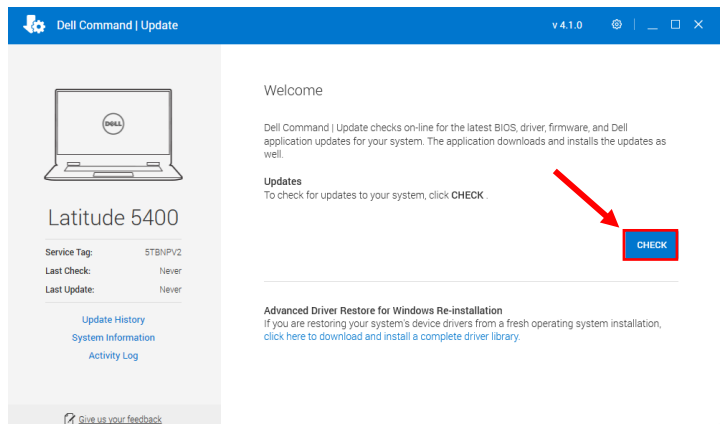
Dell Command | Update

v 4.1.0

DELL

Latitude 5400

| Service Tag: | 5TBNPV2 |
|---|---|
| Last Check: | Never |
| Last Update: | Never |

Update History
System Information
Activity Log

Give us your feedback

Welcome

Dell Command | Update checks on-line for the latest BIOS, driver, firmware, and Dell application updates for your system. The application downloads and installs the updates as well.

Updates
To check for updates to your system, click CHECK .

CHECK

Advanced Driver Restore for Windows Re-installation
If you are restoring your system's device drivers from a fresh operating system installation, click here to download and install a complete driver library.